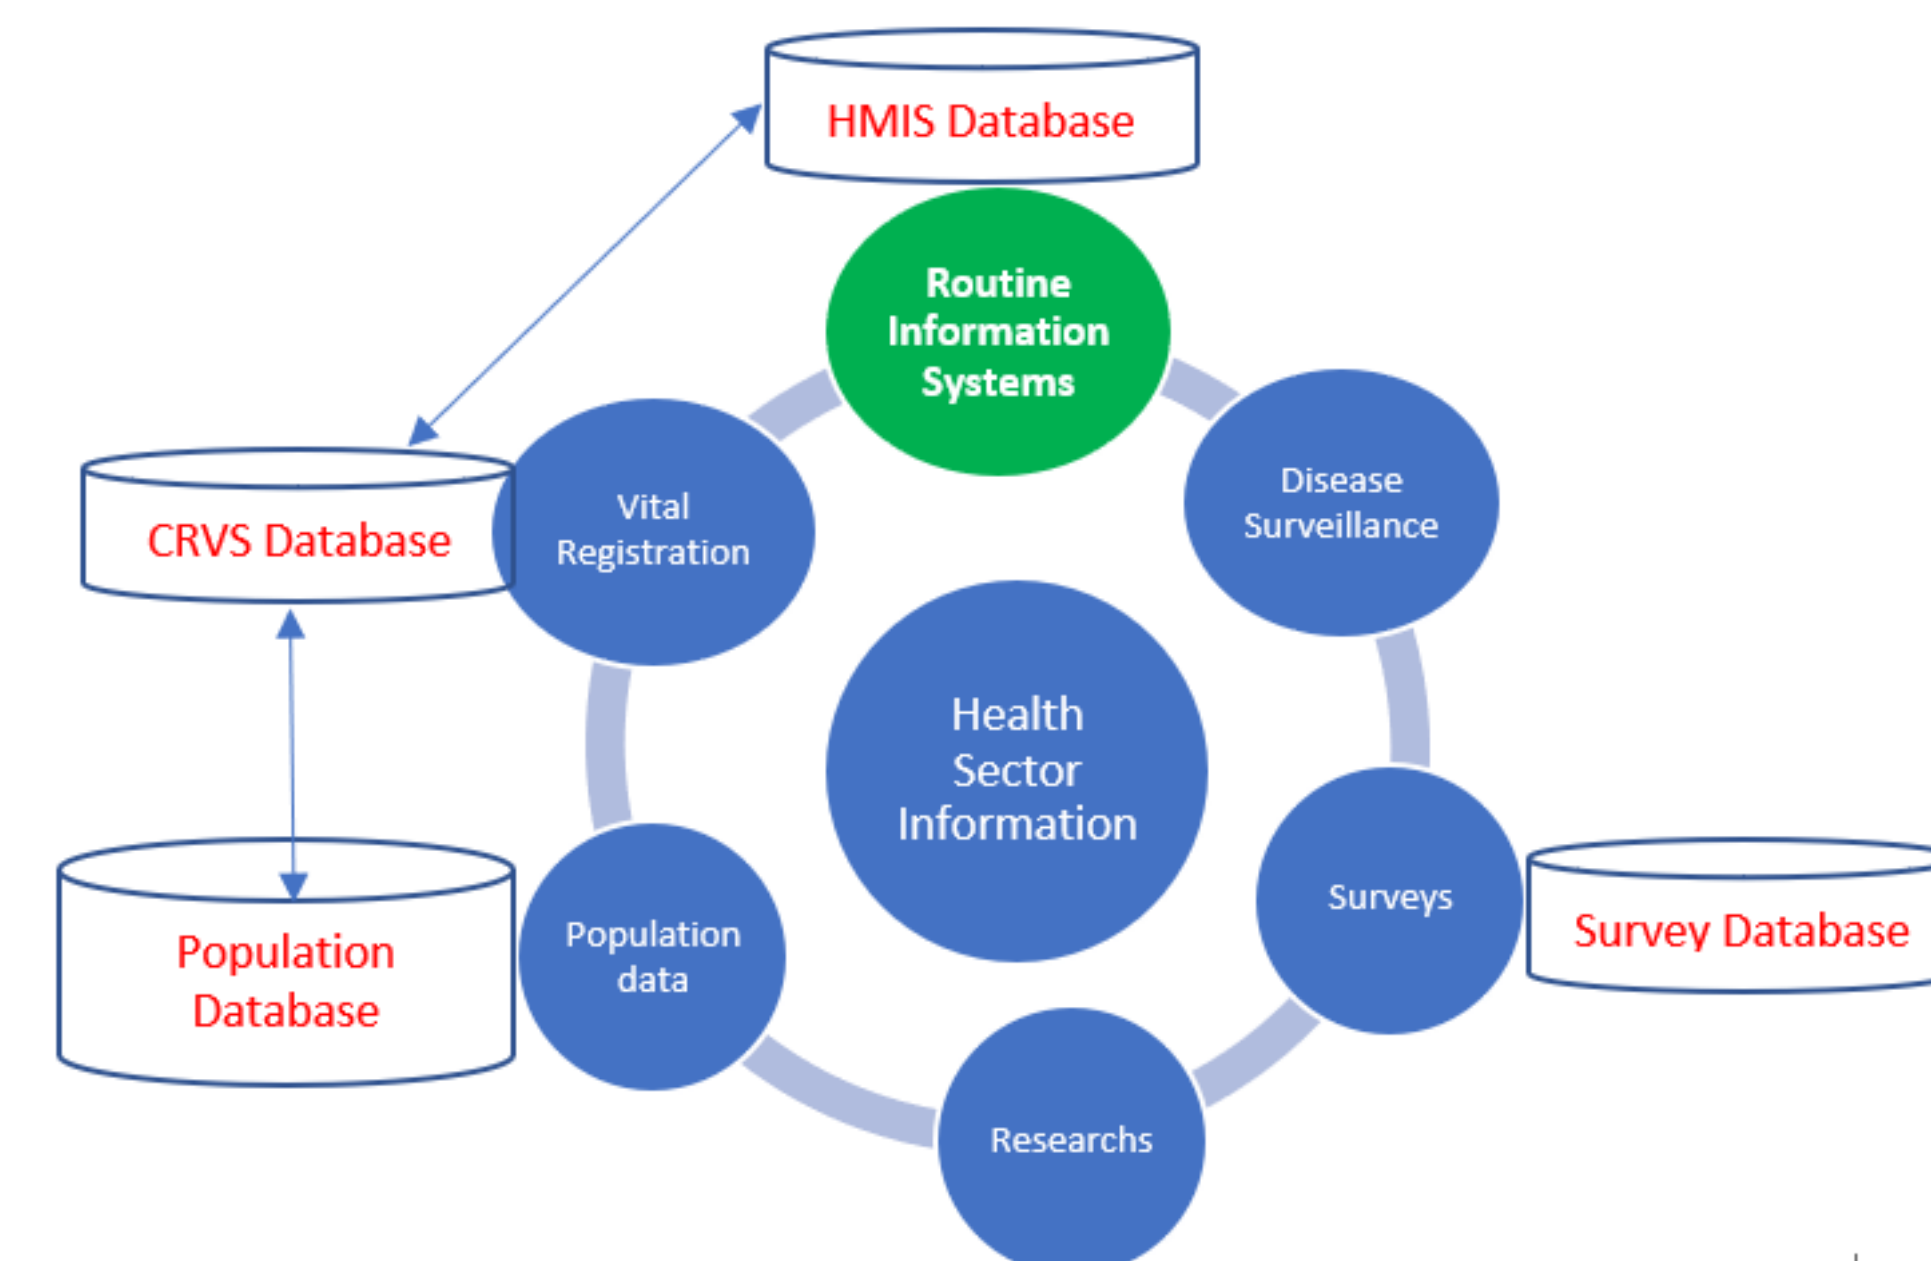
HMIS Database

Routine Information Systems

CRVS Database

Vital Registration

Disease Surveillance

Health Sector Information

Population Database

Population data

Surveys

Survey Database

Researchs